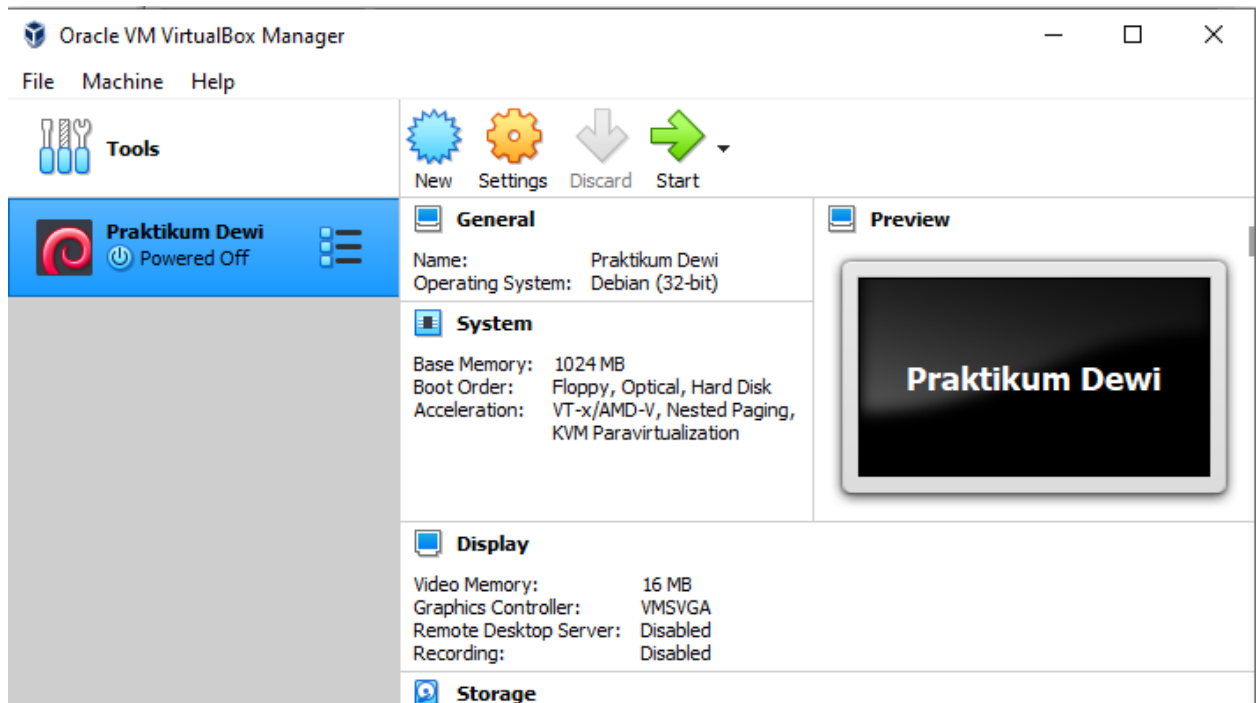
Oracle VM VirtualBox Manager

File Machine Help

Tools

New Settings Discard Start

Praktikum Dewi
Powered Off

General

Name: Praktikum Dewi
Operating System: Debian (32-bit)

System

Base Memory: 1024 MB
Boot Order: Floppy, Optical, Hard Disk
Acceleration: VT-x/AMD-V, Nested Paging, KVM Paravirtualization

Preview

Praktikum Dewi

Display

Video Memory: 16 MB
Graphics Controller: VMSVGA
Remote Desktop Server: Disabled
Recording: Disabled

Storage